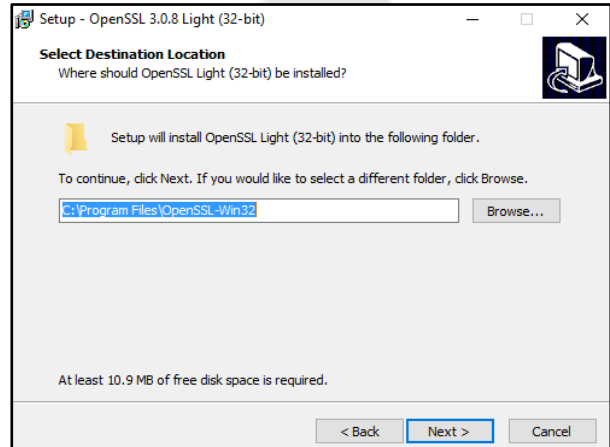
Setup - OpenSSL 3.0.8 Light (32-bit)

Select Destination Location
Where should OpenSSL Light (32-bit) be installed?

Setup will install OpenSSL Light (32-bit) into the following folder.

To continue, click Next. If you would like to select a different folder, click Browse.

C:\Program Files\OpenSSL-Win32

Browse...

At least 10.9 MB of free disk space is required.

< Back

Next >

Cancel